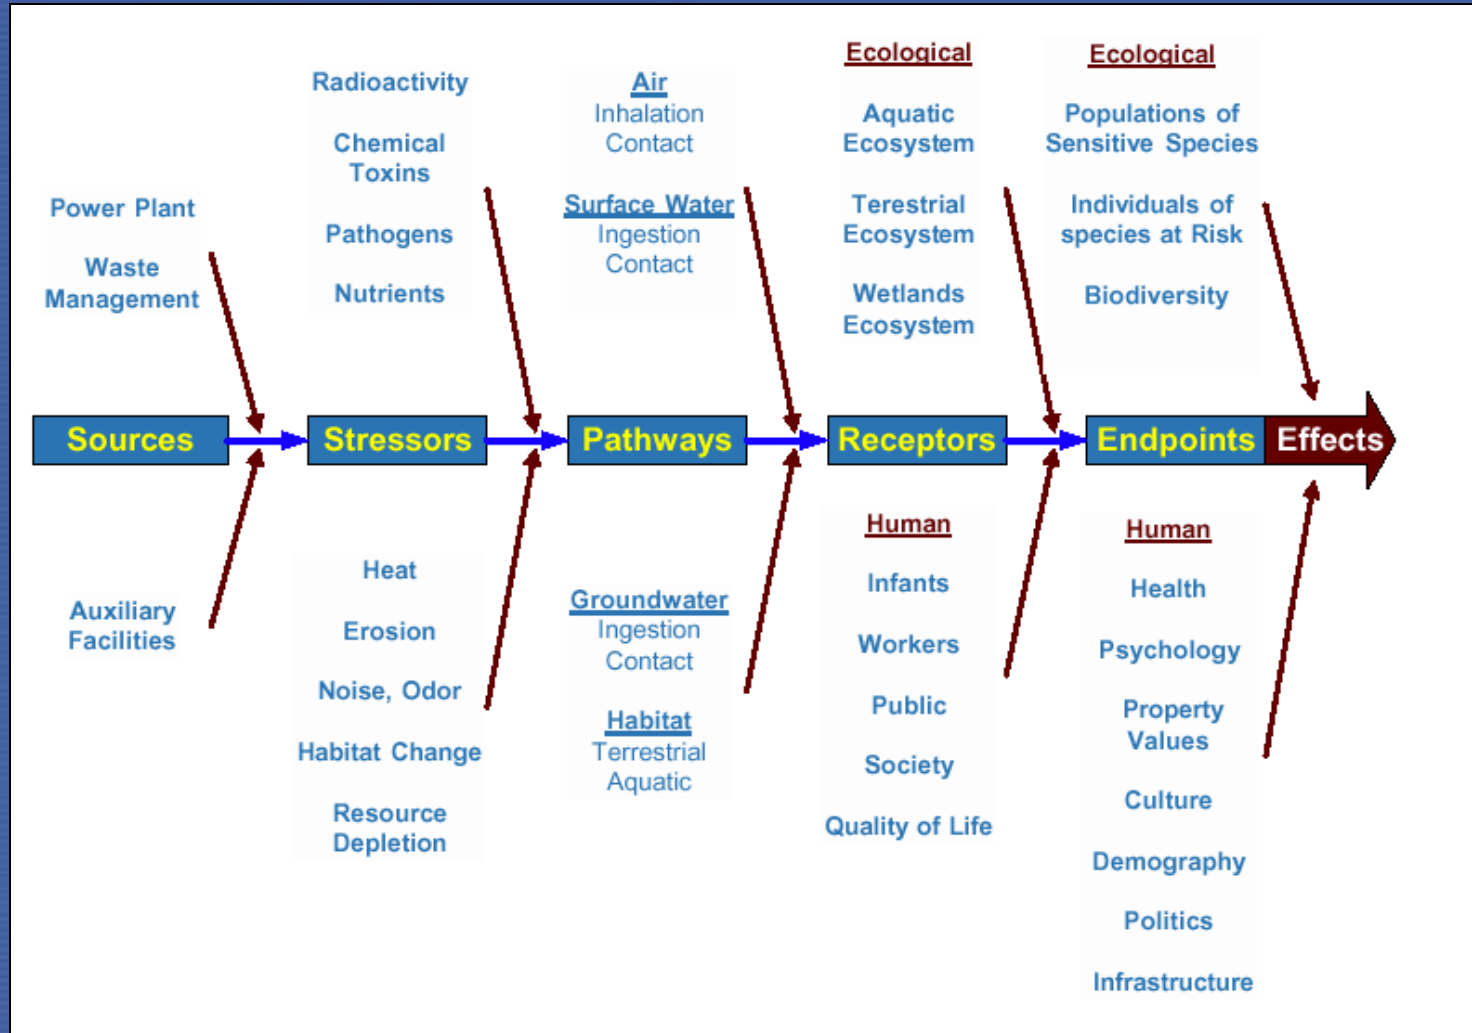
Power Plant

Waste Management

Auxiliary Facilities

Radioactivity

Chemical Toxins

Pathogens

Nutrients

Heat

Erosion

Noise, Odor

Habitat Change

Resource Depletion

Air
Inhalation
Contact

Surface Water
Ingestion
Contact

Groundwater
Ingestion
Contact

Habitat
Terrestrial
Aquatic

Ecological

Aquatic Ecosystem

Terestrial Ecosystem

Wetlands Ecosystem

Human

Infants

Workers

Public

Society

Quality of Life

Ecological

Populations of Sensitive Species

Individuals of species at Risk

Biodiversity

Human

Health

Psychology

Property Values

Culture

Demography

Politics

Infrastructure

Sources Stressors Pathways Receptors Endpoints Effects